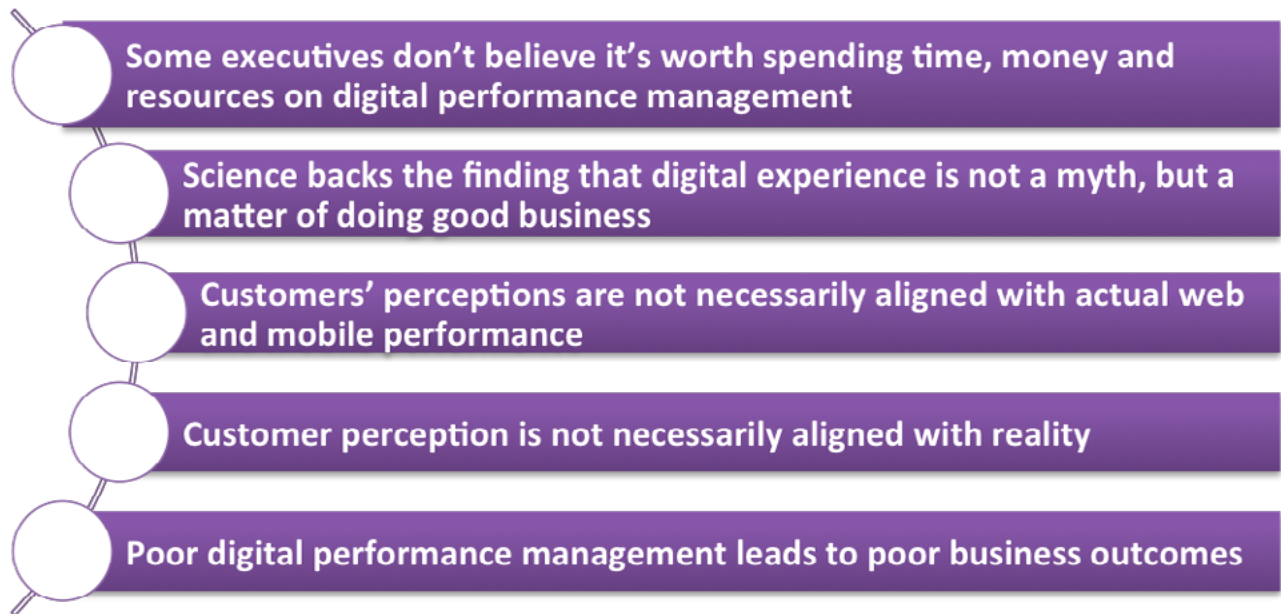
Some executives don’t believe it’s worth spending time, money and resources on digital performance management

Science backs the finding that digital experience is not a myth, but a matter of doing good business

Customers’ perceptions are not necessarily aligned with actual web and mobile performance

Customer perception is not necessarily aligned with reality

Poor digital performance management leads to poor business outcomes